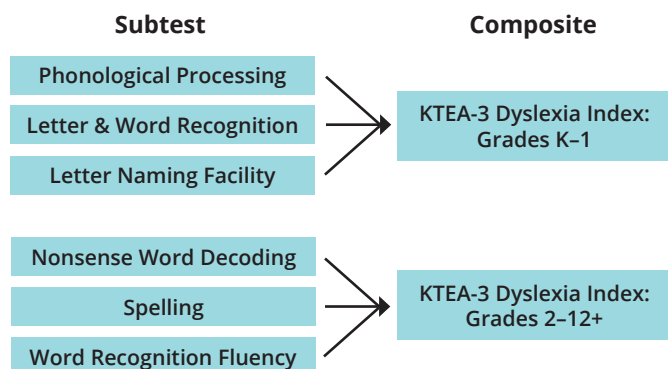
Subtest

Composite

Phonological Processing

Letter & Word Recognition

Letter Naming Facility

KTEA-3 Dyslexia Index: Grades K–1

Nonsense Word Decoding

Spelling

Word Recognition Fluency

KTEA-3 Dyslexia Index: Grades 2–12+